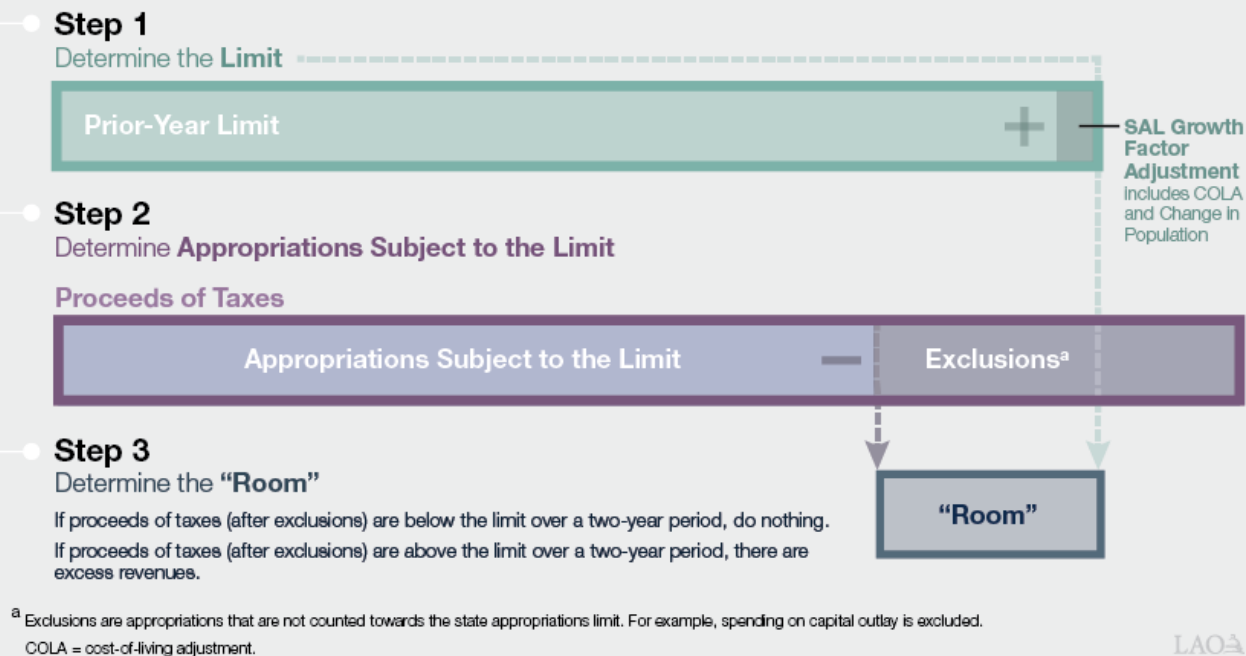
Step 1
Determine the Limit

Prior-Year Limit +

SAL Growth Factor Adjustment
includes COLA and Change in Population

Step 2
Determine Appropriations Subject to the Limit

Proceeds of Taxes

Appropriations Subject to the Limit − Exclusions$^a$

Step 3
Determine the "Room"

If proceeds of taxes (after exclusions) are below the limit over a two-year period, do nothing.

If proceeds of taxes (after exclusions) are above the limit over a two-year period, there are excess revenues.

"Room"

$^a$ Exclusions are appropriations that are not counted towards the state appropriations limit. For example, spending on capital outlay is excluded.

COLA = cost-of-living adjustment.

LAO